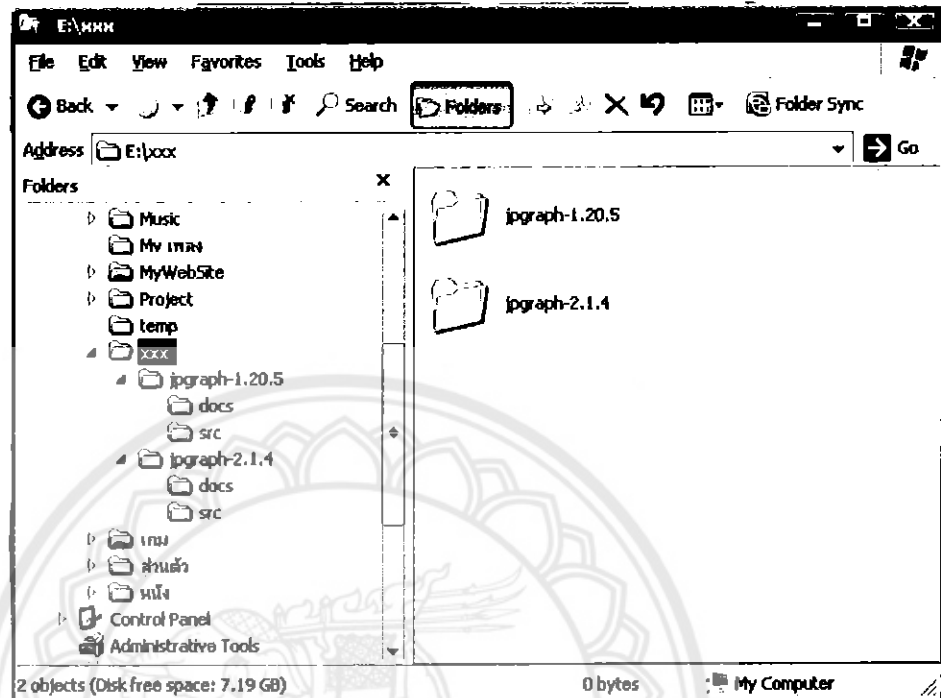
E:\xxx

File Edit View Favorites Tools Help

Back Search Folders Folder Sync

Address E:\xxx Go

Folders ×

Music
My เพลง
MyWebSite
Project
temp
xxx
jpgraph-1.20.5
docs
src
jpgraph-2.1.4
docs
src
เกม
ส่วนตัว
หนัง
Control Panel
Administrative Tools

jpgraph-1.20.5

jpgraph-2.1.4

2 objects (Disk free space: 7.19 GB) 0 bytes My Computer